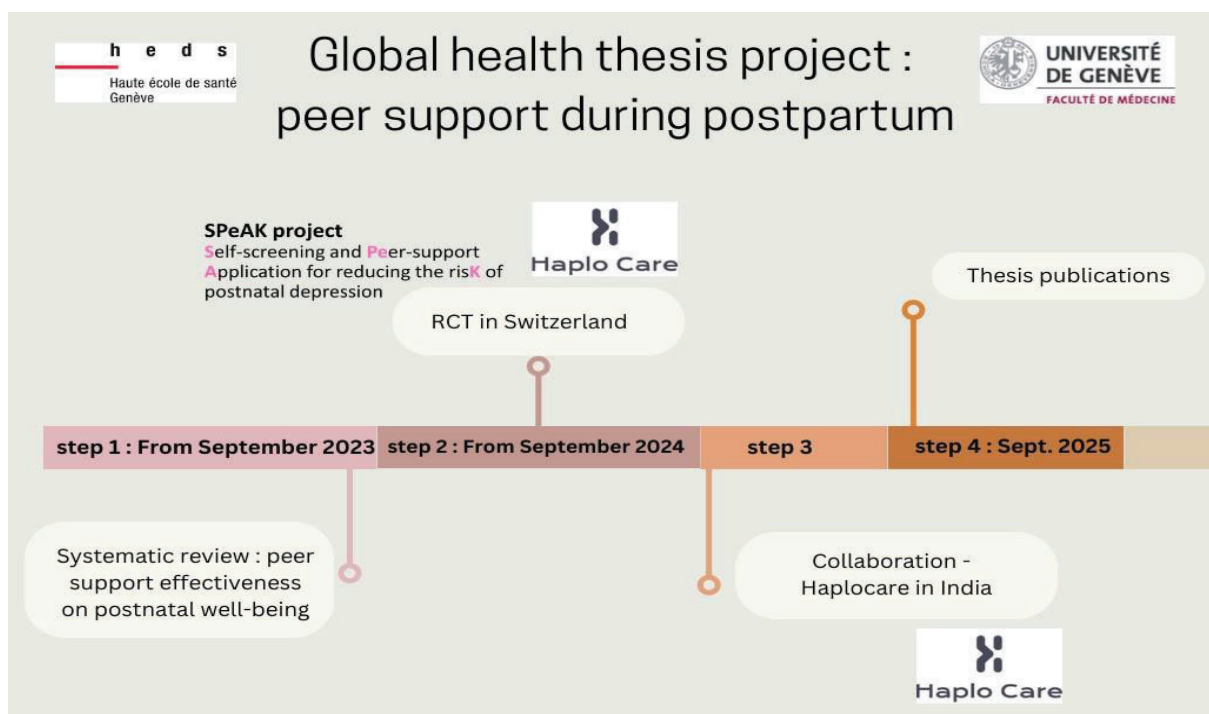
h e d s
Haute école de santé Genève

Global health thesis project : peer support during postpartum

UNIVERSITÉ DE GENÈVE
FACULTÉ DE MÉDECINE

SPeAK project
Self-screening and Peer-support Application for reducing the risK of postnatal depression

Haplo Care

RCT in Switzerland

Thesis publications

step 1 : From September 2023

step 2 : From September 2024

step 3

step 4 : Sept. 2025

Systematic review : peer support effectiveness on postnatal well-being

Collaboration - Haplocare in India

Haplo Care